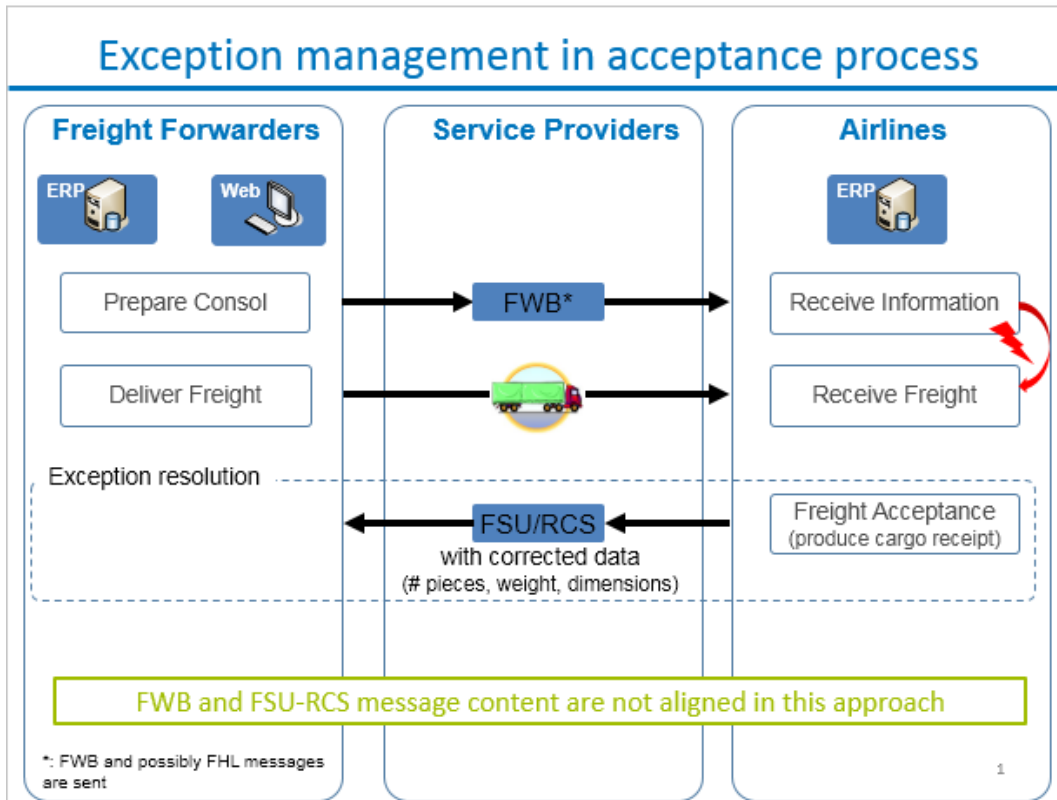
Exception management in acceptance process

Freight Forwarders

ERP

Web

Prepare Consol

Deliver Freight

Service Providers

FWB*

Airlines

ERP

Receive Information

Receive Freight

Exception resolution

FSU/RCS
with corrected data
(# pieces, weight, dimensions)

Freight Acceptance
(produce cargo receipt)

FWB and FSU-RCS message content are not aligned in this approach

*: FWB and possibly FHL messages are sent

1